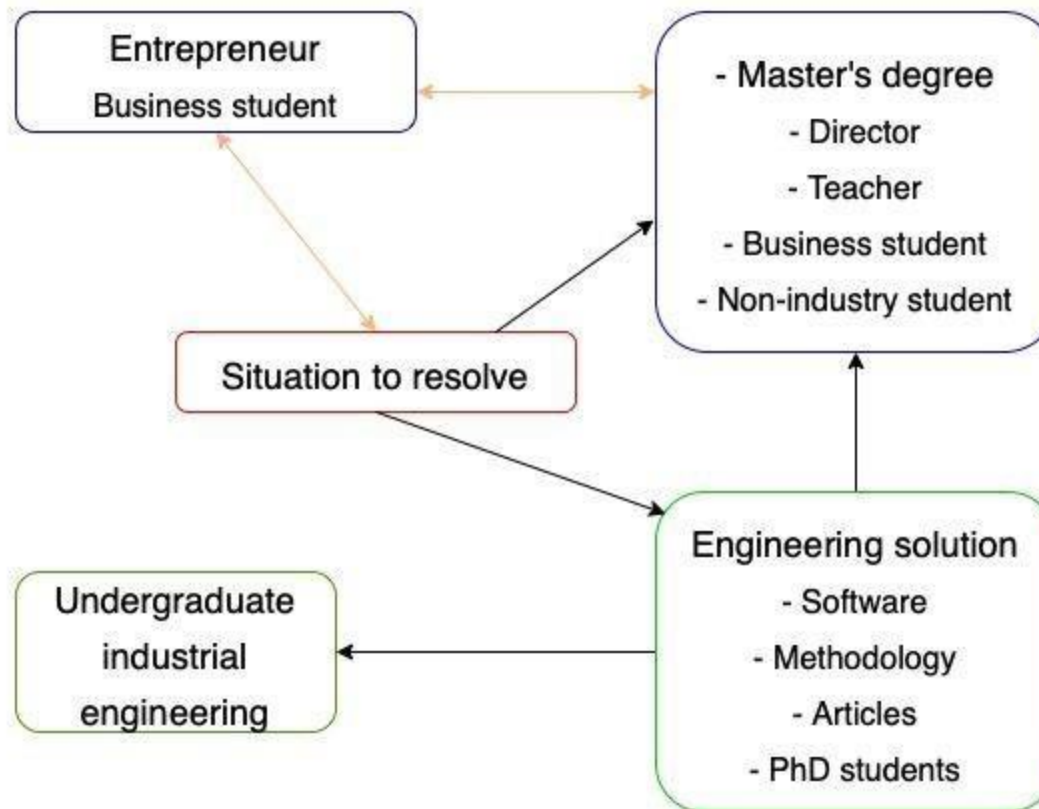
Entrepreneur
Business student

- Master's degree
- Director
- Teacher
- Business student
- Non-industry student

Situation to resolve

Engineering solution
- Software
- Methodology
- Articles
- PhD students

Undergraduate industrial engineering